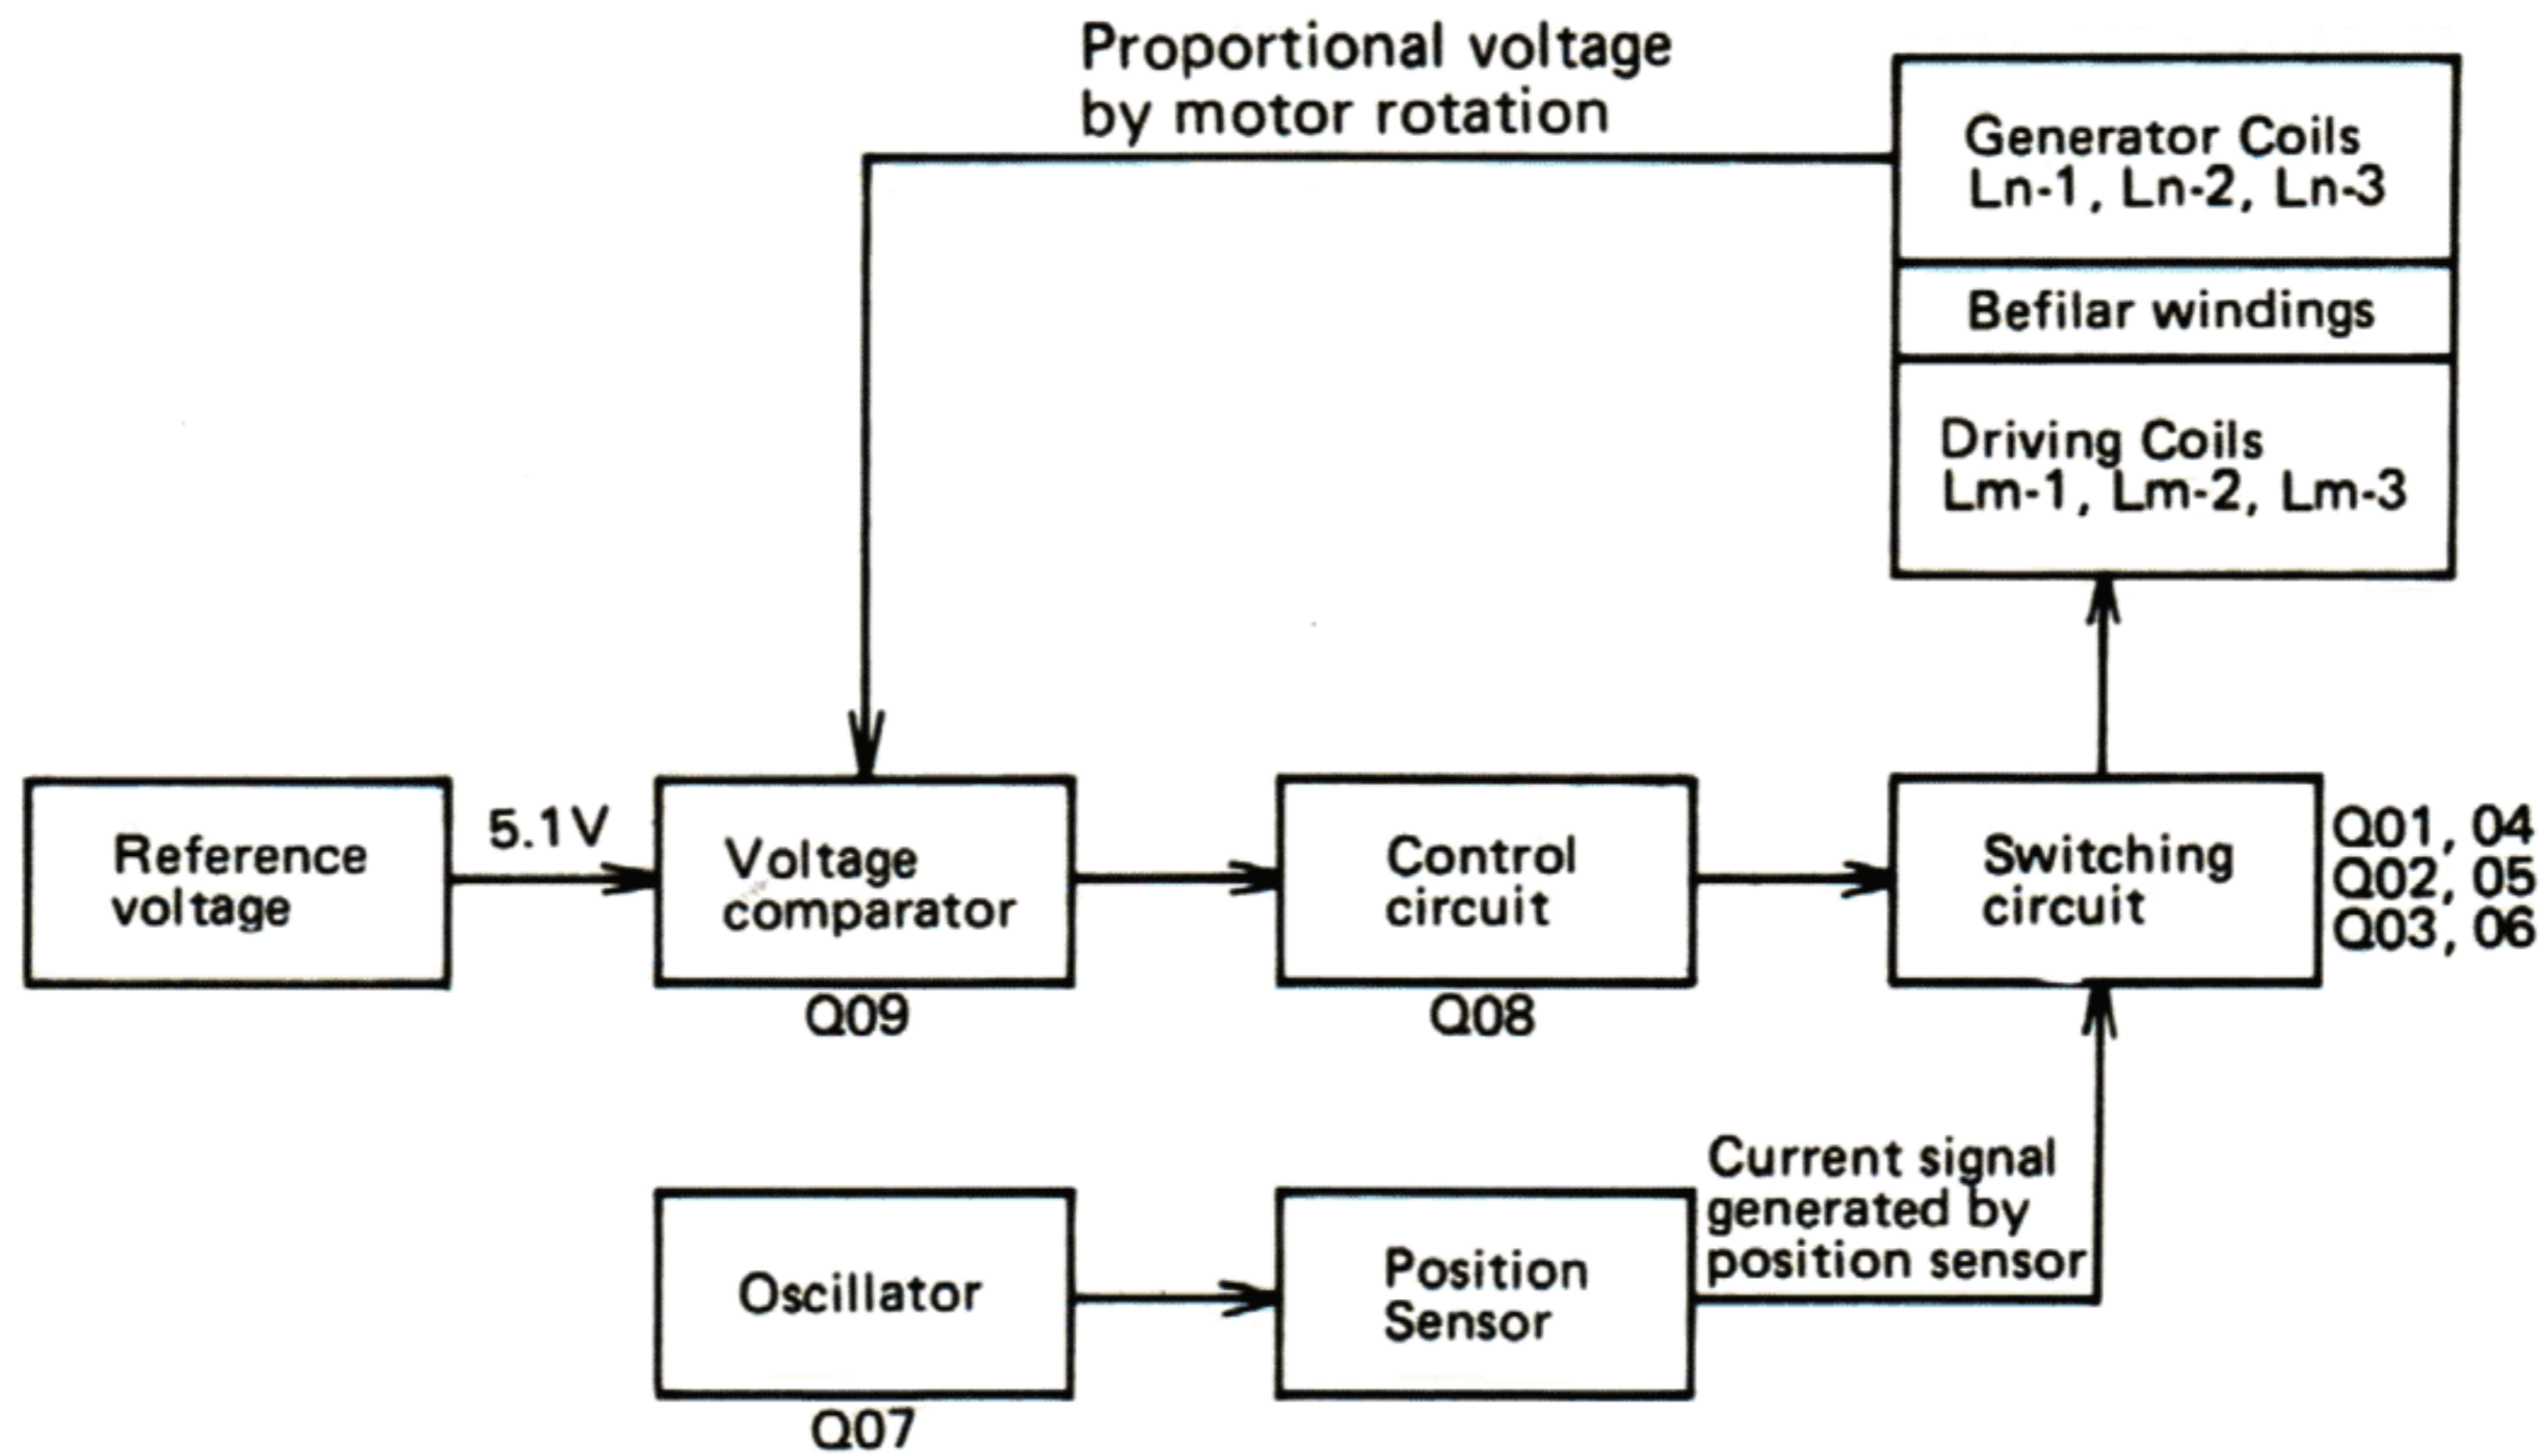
Proportional voltage by motor rotation

Generator Coils
Ln-1, Ln-2, Ln-3

Befilar windings

Driving Coils
Lm-1, Lm-2, Lm-3

Reference voltage

5.1V

Voltage comparator

Q09

Control circuit

Q08

Switching circuit

Q01, 04
Q02, 05
Q03, 06

Current signal generated by position sensor

Oscillator

Q07

Position Sensor